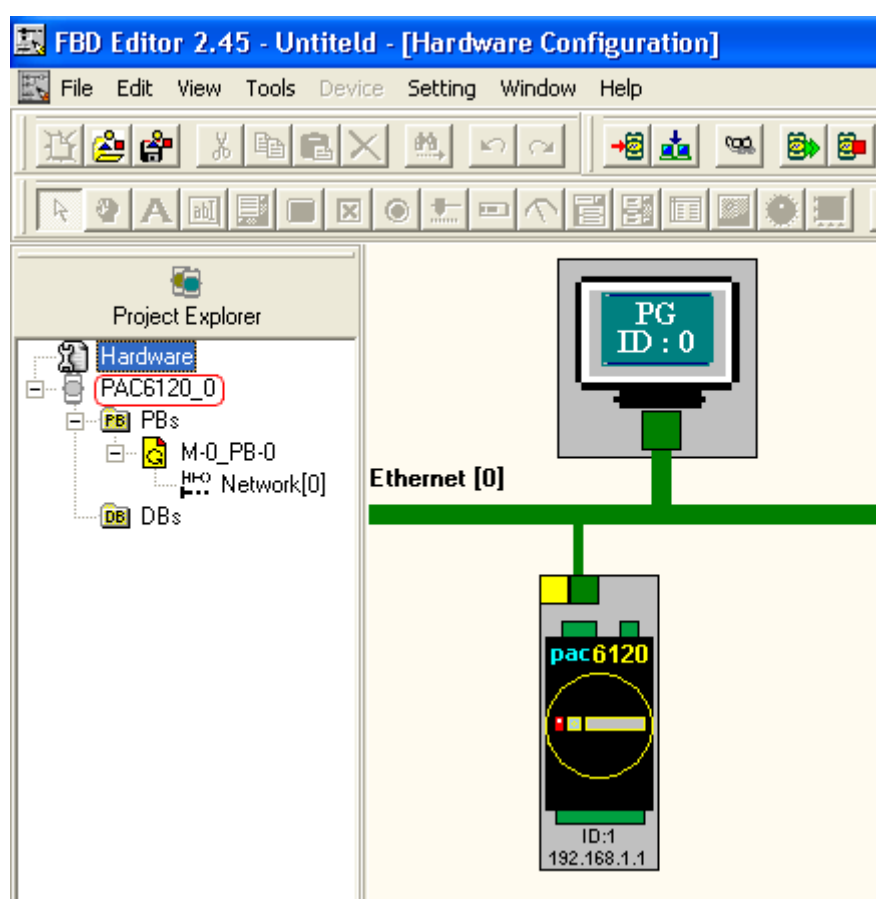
FBD Editor 2.45 - Untiteld - [Hardware Configuration]

File Edit View Tools Device Setting Window Help

Project Explorer

Hardware
PAC6120_0
PB PBs
M-0_PB-0
Network[0]
DB DBs

PG
ID : 0

Ethernet [0]

pac6120

ID:1
192.168.1.1